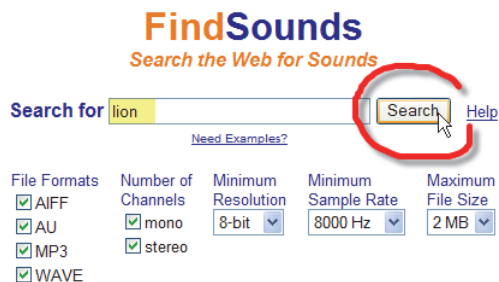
FindSounds
Search the Web for Sounds

Search for lion Search Help

Need Examples?

File Formats
AIFF
AU
MP3
WAVE

Number of Channels
mono
stereo

Minimum Resolution
8-bit

Minimum Sample Rate
8000 Hz

Maximum File Size
2 MB